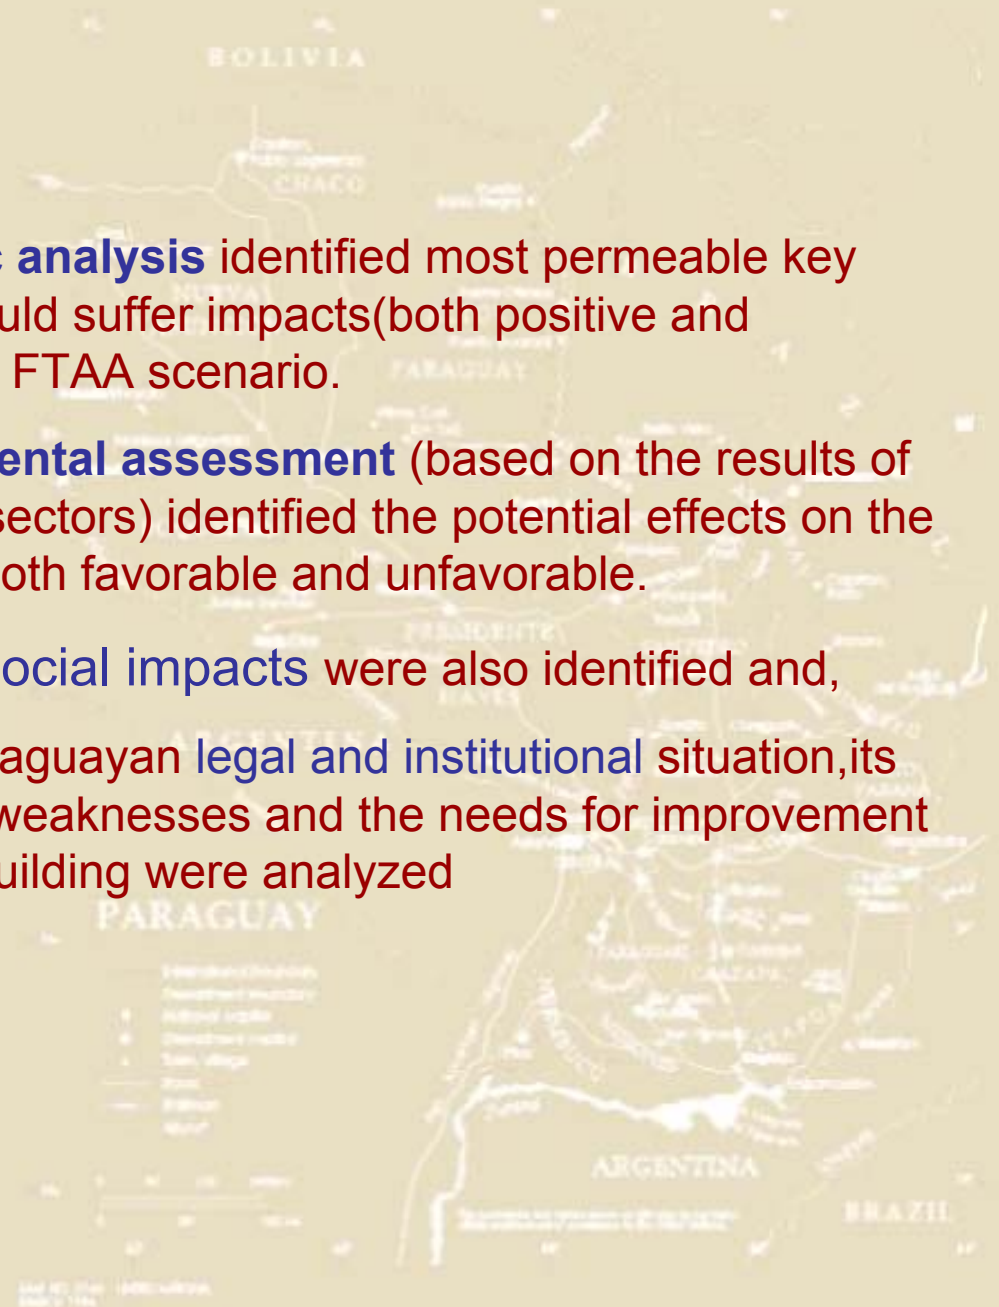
BOLIVIA

CHACO

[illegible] analysis identified most permeable key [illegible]uld suffer impacts(both positive and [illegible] FTAA scenario.

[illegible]ental assessment (based on the results of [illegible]sectors) identified the potential effects on the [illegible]oth favorable and unfavorable.

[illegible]ocial impacts were also identified and,

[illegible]aguayan legal and institutional situation,its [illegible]weaknesses and the needs for improvement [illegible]uilding were analyzed

PARAGUAY

PARAGUAY

PRESIDENTE HAYES

ARGENTINA

ARGENTINA

BRAZIL